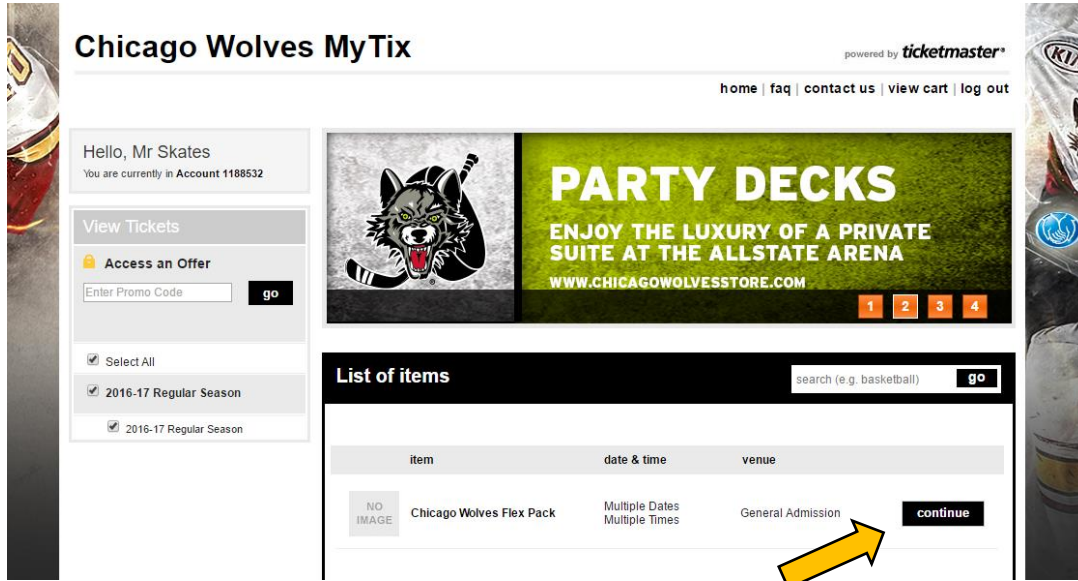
Chicago Wolves MyTix

powered by ticketmaster®

home | faq | contact us | view cart | log out

Hello, Mr Skates
You are currently in Account 1188532

View Tickets

Access an Offer

Enter Promo Code go

Select All

2016-17 Regular Season

2016-17 Regular Season

PARTY DECKS
ENJOY THE LUXURY OF A PRIVATE SUITE AT THE ALLSTATE ARENA
WWW.CHICAGOWOLVESSTORE.COM

1 2 3 4

List of items

search (e.g. basketball) go

| | item | date & time | venue | |
|---|---|---|---|---|
| NO IMAGE | Chicago Wolves Flex Pack | Multiple Dates Multiple Times | General Admission | continue |